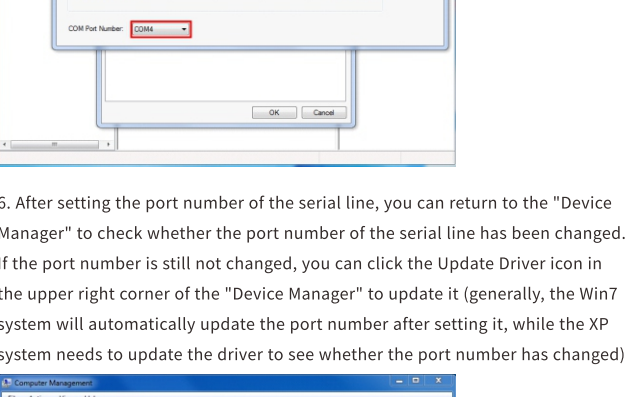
COM Port Number: COM4

OK Cancel

6. After setting the port number of the serial line, you can return to the "Device Manager" to check whether the port number of the serial line has been changed. If the port number is still not changed, you can click the Update Driver icon in the upper right corner of the "Device Manager" to update it (generally, the Win7 system will automatically update the port number after setting it, while the XP system needs to update the driver to see whether the port number has changed)

Computer Management